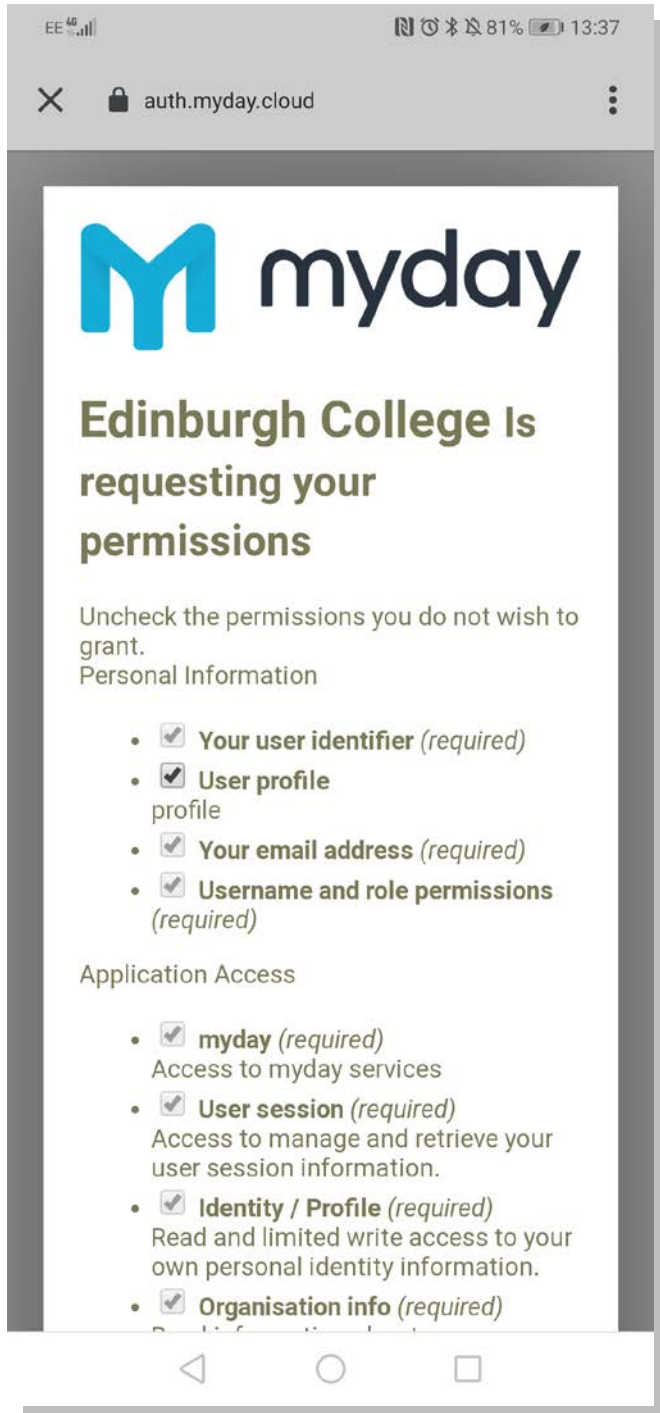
EE 4G

81% 13:37

auth.myday.cloud

myday

Edinburgh College Is requesting your permissions

Uncheck the permissions you do not wish to grant.
Personal Information

- Your user identifier (required)
- User profile
profile
- Your email address (required)
- Username and role permissions (required)

Application Access

- myday (required)
Access to myday services
- User session (required)
Access to manage and retrieve your user session information.
- Identity / Profile (required)
Read and limited write access to your own personal identity information.
- Organisation info (required)
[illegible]